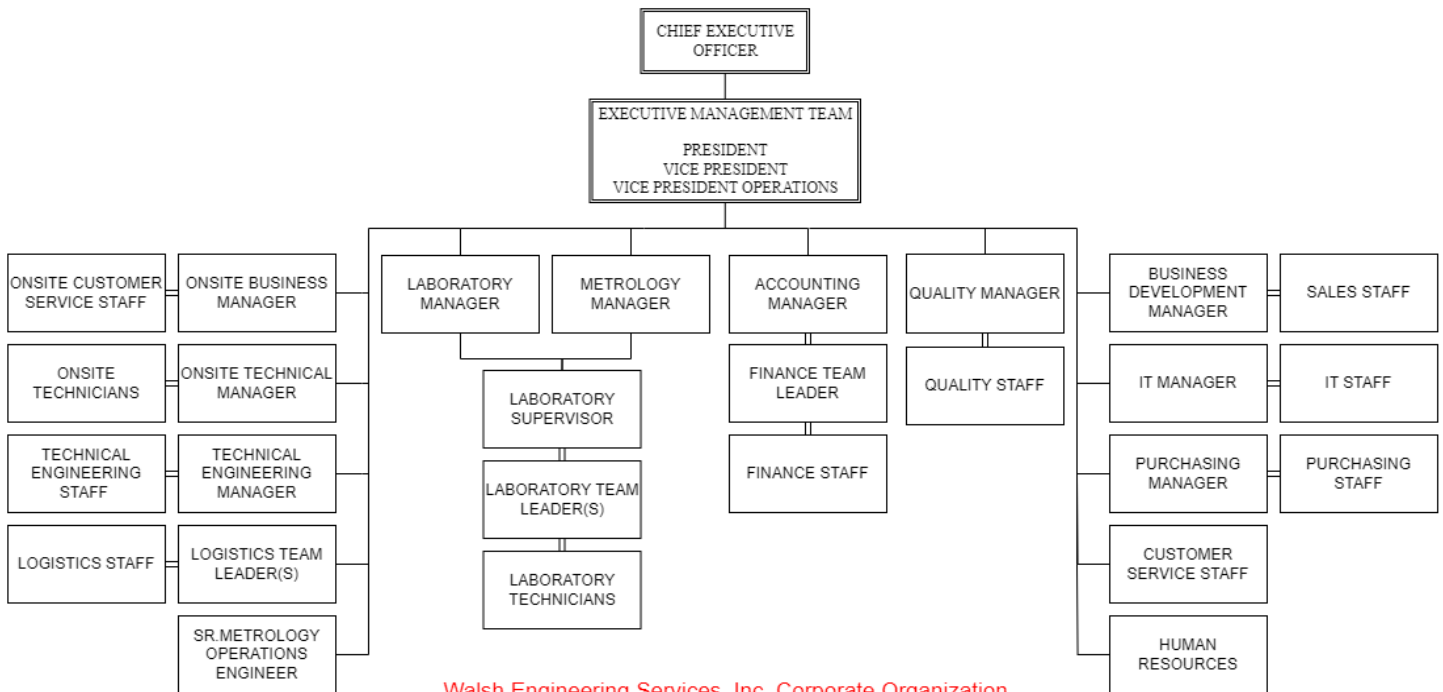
CHIEF EXECUTIVE OFFICER

EXECUTIVE MANAGEMENT TEAM

PRESIDENT
VICE PRESIDENT
VICE PRESIDENT OPERATIONS

ONSITE CUSTOMER SERVICE STAFF

ONSITE BUSINESS MANAGER

ONSITE TECHNICIANS

ONSITE TECHNICAL MANAGER

TECHNICAL ENGINEERING STAFF

TECHNICAL ENGINEERING MANAGER

LOGISTICS STAFF

LOGISTICS TEAM LEADER(S)

SR.METROLOGY OPERATIONS ENGINEER

LABORATORY MANAGER

METROLOGY MANAGER

LABORATORY SUPERVISOR

LABORATORY TEAM LEADER(S)

LABORATORY TECHNICIANS

ACCOUNTING MANAGER

FINANCE TEAM LEADER

FINANCE STAFF

QUALITY MANAGER

QUALITY STAFF

BUSINESS DEVELOPMENT MANAGER

SALES STAFF

IT MANAGER

IT STAFF

PURCHASING MANAGER

PURCHASING STAFF

CUSTOMER SERVICE STAFF

HUMAN RESOURCES

Walsh Engineering Services, Inc. Corporate Organization